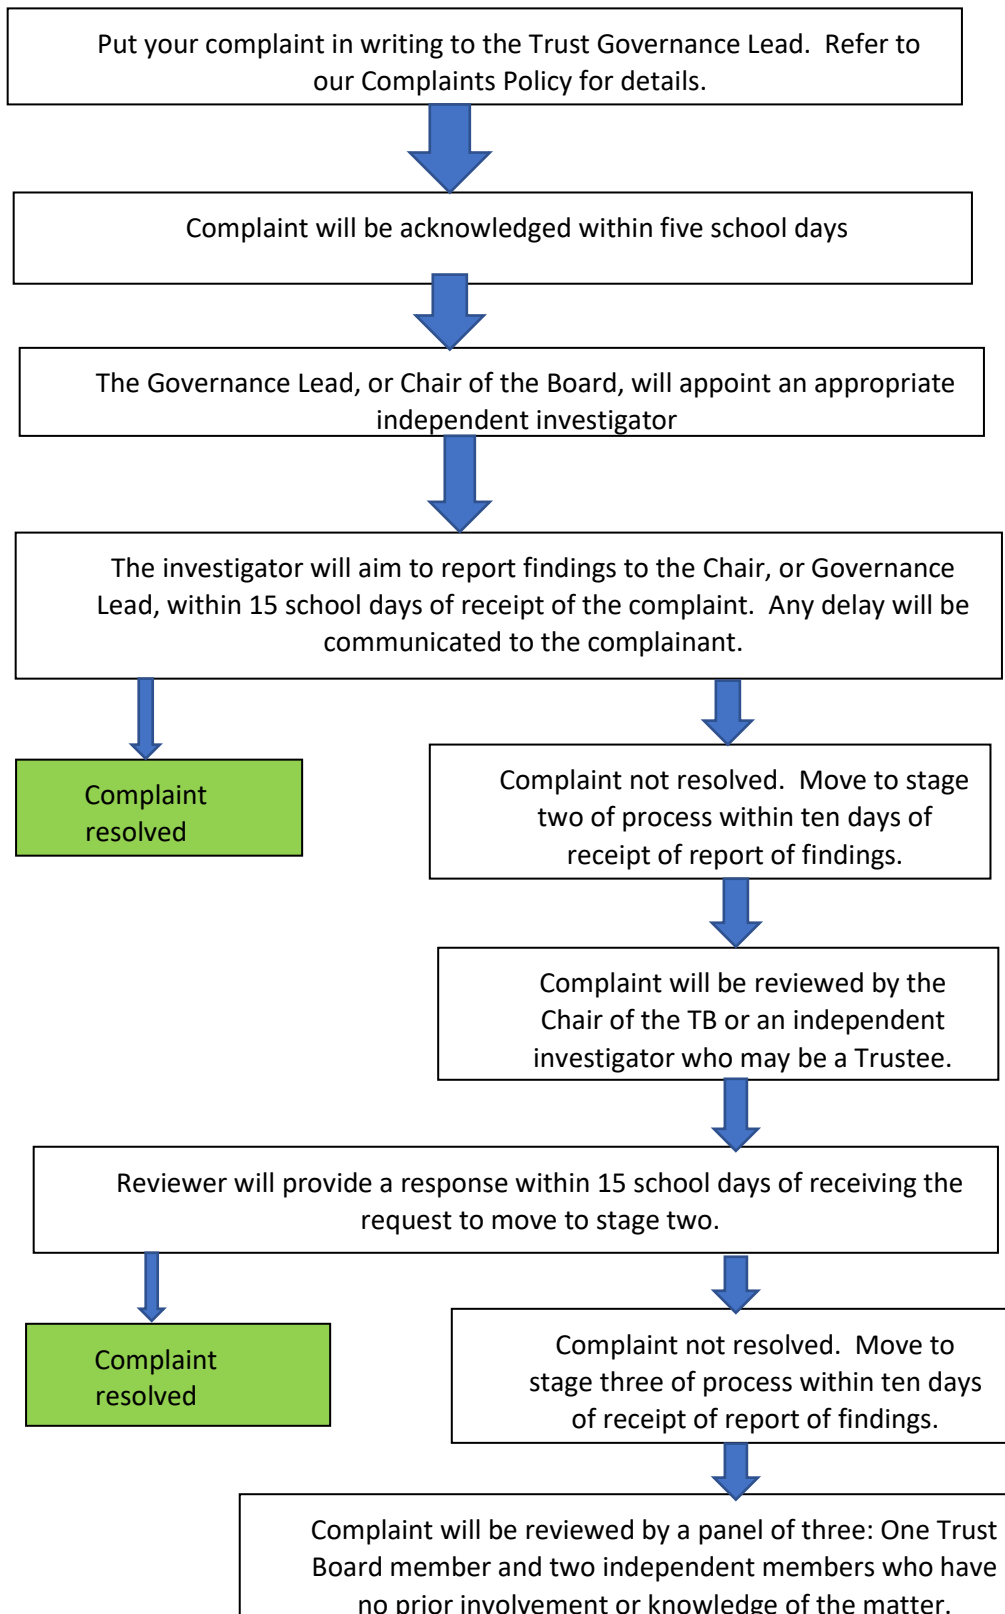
Put your complaint in writing to the Trust Governance Lead. Refer to our Complaints Policy for details.

Complaint will be acknowledged within five school days

The Governance Lead, or Chair of the Board, will appoint an appropriate independent investigator

The investigator will aim to report findings to the Chair, or Governance Lead, within 15 school days of receipt of the complaint. Any delay will be communicated to the complainant.

Complaint resolved

Complaint not resolved. Move to stage two of process within ten days of receipt of report of findings.

Complaint will be reviewed by the Chair of the TB or an independent investigator who may be a Trustee.

Reviewer will provide a response within 15 school days of receiving the request to move to stage two.

Complaint resolved

Complaint not resolved. Move to stage three of process within ten days of receipt of report of findings.

Complaint will be reviewed by a panel of three: One Trust Board member and two independent members who have no prior involvement or knowledge of the matter.